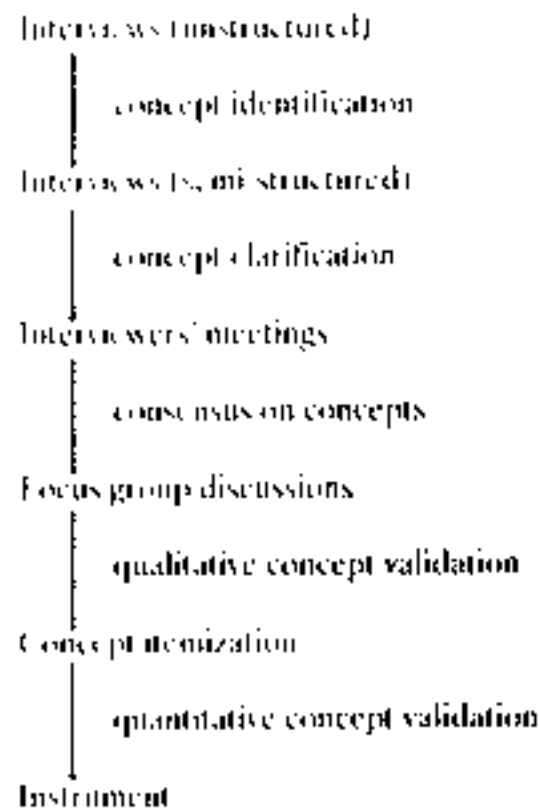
Interviews (unstructured)

concept identification

Interviews (semi-structured)

concept clarification

Interviewers' meetings

consensus on concepts

Focus group discussions

qualitative concept validation

Concept itemization

quantitative concept validation

Instrument